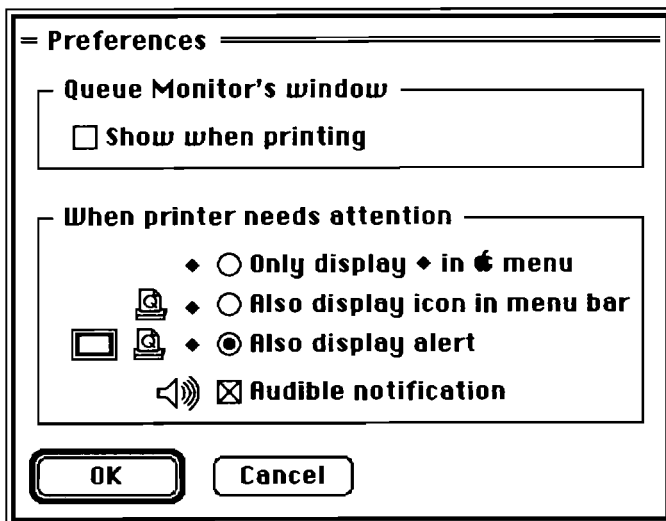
Preferences

Queue Monitor's window

☐ Show when printing

When printer needs attention

◆ ○ Only display ◆ in  menu

◆ ○ Also display icon in menu bar

◆ ◉ Also display alert

☒ Audible notification

OK

Cancel